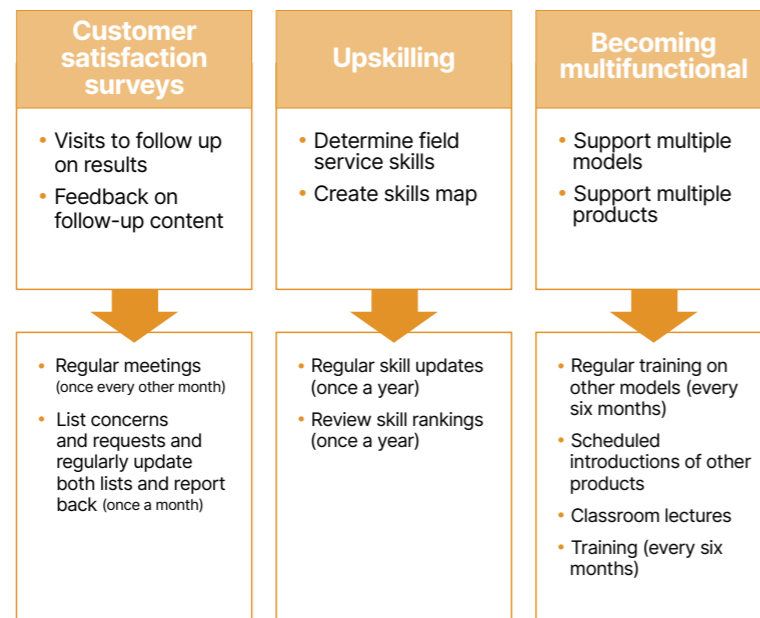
Customer satisfaction surveys

• Visits to follow up on results
• Feedback on follow-up content

• Regular meetings (once every other month)
• List concerns and requests and regularly update both lists and report back (once a month)

Upskilling

• Determine field service skills
• Create skills map

• Regular skill updates (once a year)
• Review skill rankings (once a year)

Becoming multifunctional

• Support multiple models
• Support multiple products

• Regular training on other models (every six months)
• Scheduled introductions of other products
• Classroom lectures
• Training (every six months)